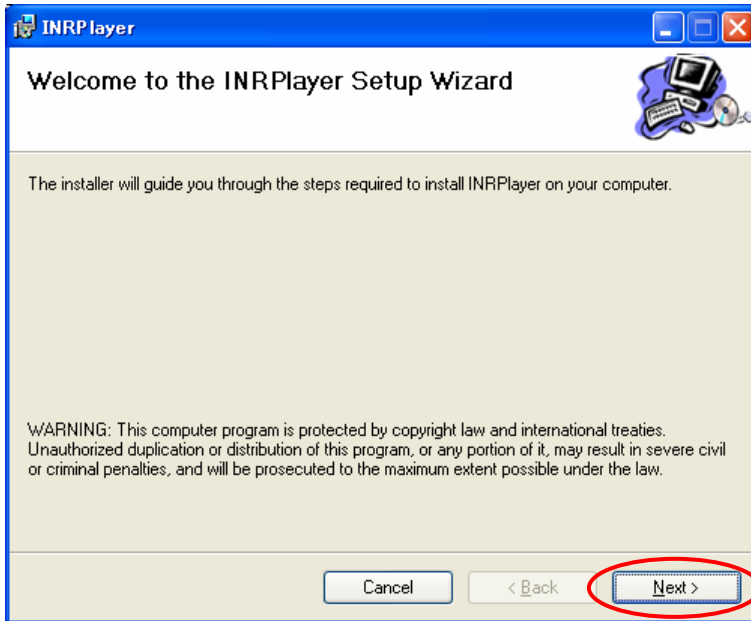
INRPlayer

Welcome to the INRPlayer Setup Wizard

The installer will guide you through the steps required to install INRPlayer on your computer.

WARNING: This computer program is protected by copyright law and international treaties. Unauthorized duplication or distribution of this program, or any portion of it, may result in severe civil or criminal penalties, and will be prosecuted to the maximum extent possible under the law.

Cancel

< Back

Next >